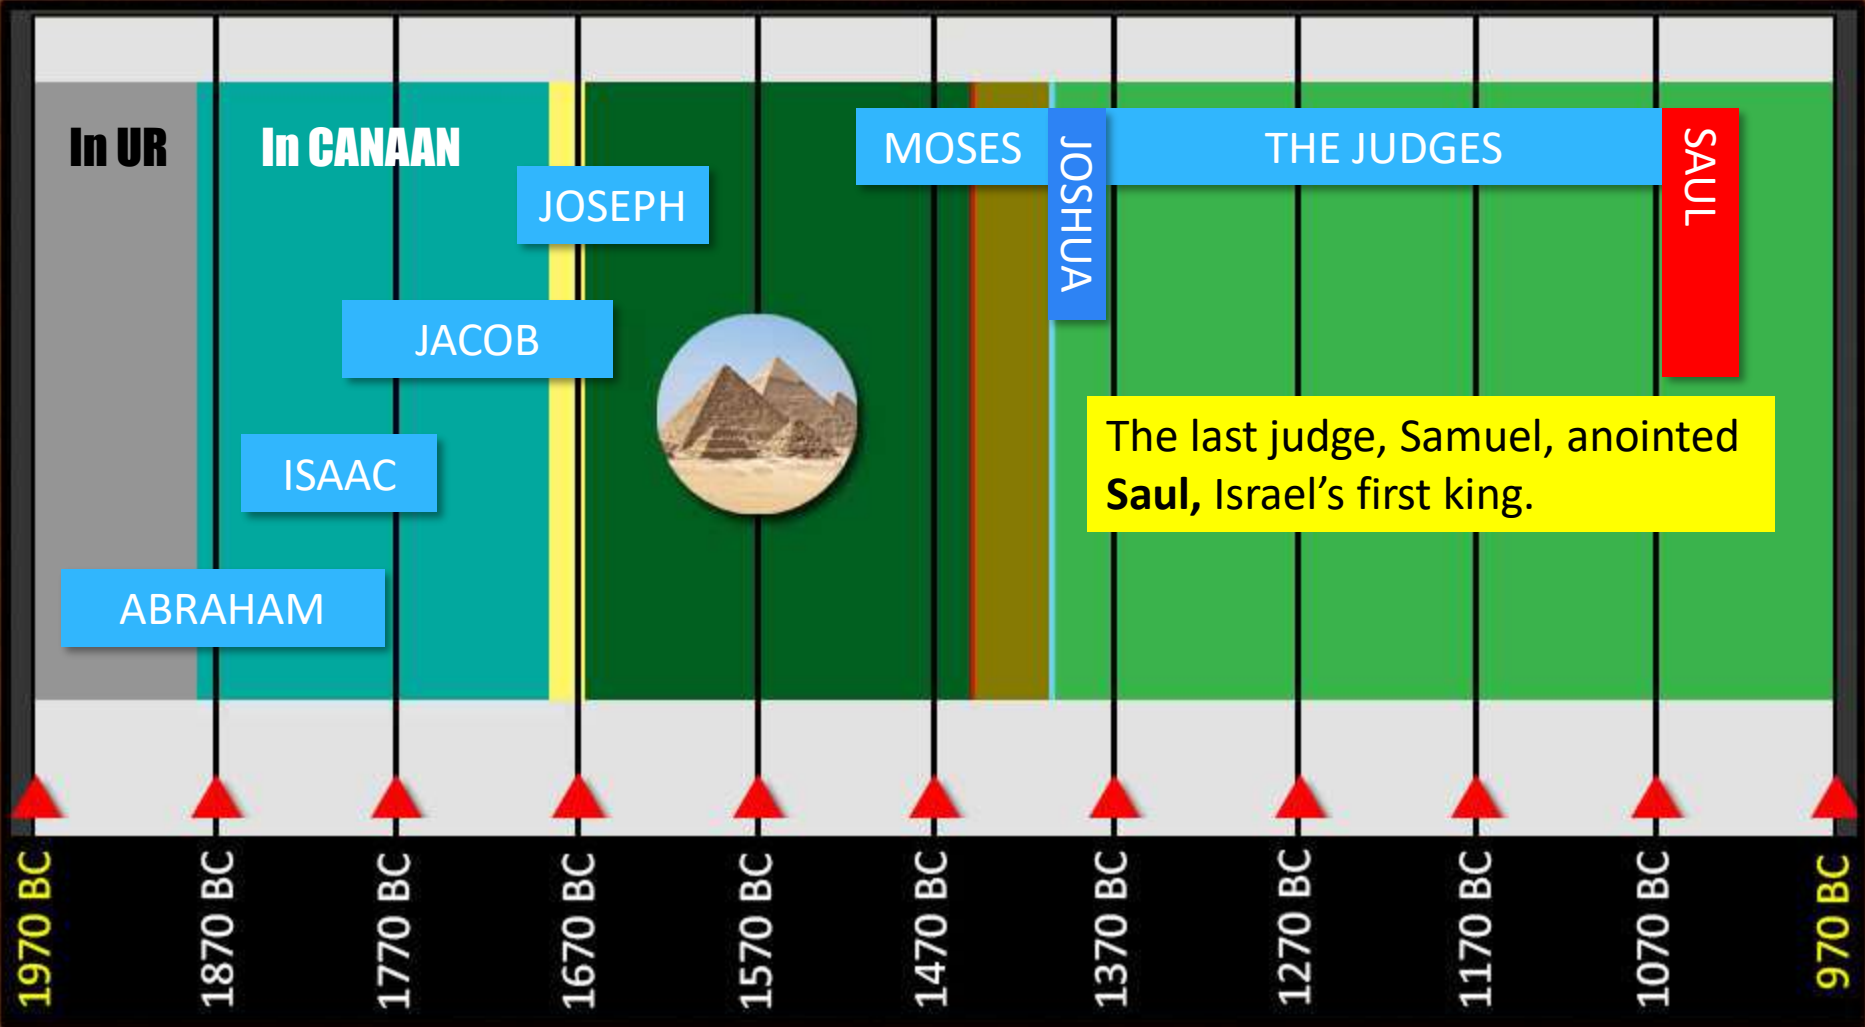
In UR

In CANAAN

JOSEPH

JACOB

ISAAC

ABRAHAM

MOSES

JOSHUA

THE JUDGES

SAUL

The last judge, Samuel, anointed **Saul,** Israel’s first king.

1970 BC

1870 BC

1770 BC

1670 BC

1570 BC

1470 BC

1370 BC

1270 BC

1170 BC

1070 BC

970 BC